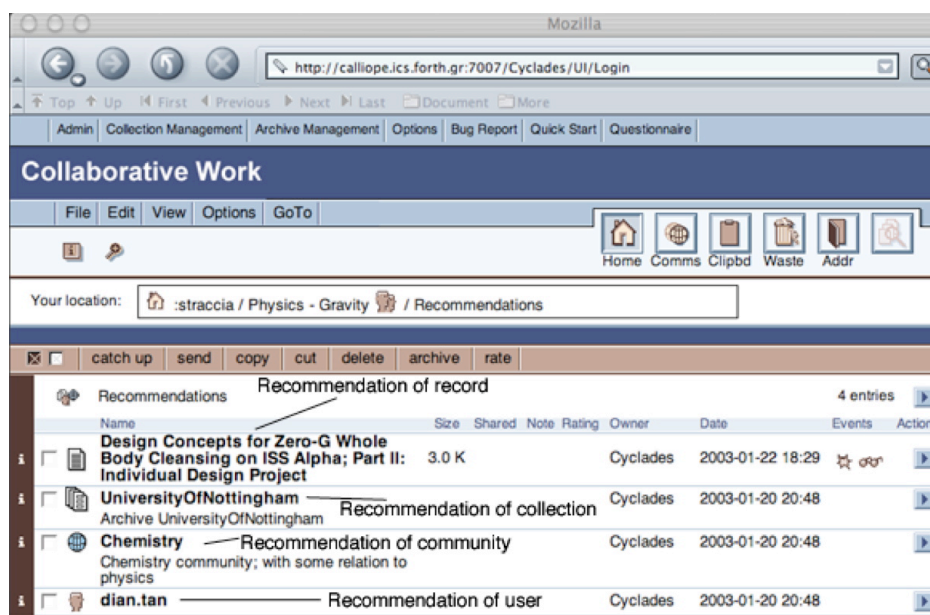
Mozilla

http://calliope.ics.forth.gr:7007/Cyclades/UI/Login

Top Up First Previous Next Last Document More

Admin Collection Management Archive Management Options Bug Report Quick Start Questionnaire

Collaborative Work

File Edit View Options GoTo

Home Comms Clipbd Waste Addr

Your location: :straccia / Physics - Gravity / Recommendations

catch up send copy cut delete archive rate

Recommendations

Recommendation of record

4 entries

| Name | Size | Shared | Note | Rating | Owner | Date | Events | Action |
|---|---|---|---|---|---|---|---|---|
| Design Concepts for Zero-G Whole Body Cleansing on ISS Alpha; Part II: Individual Design Project | 3.0 K | | | | Cyclades | 2003-01-22 18:29 | | |
| UniversityOfNottingham Archive UniversityOfNottingham | | | | | Cyclades | 2003-01-20 20:48 | | |
| Chemistry Chemistry community; with some relation to physics | | | | | Cyclades | 2003-01-20 20:48 | | |
| dian.tan | | | | | Cyclades | 2003-01-20 20:48 | | |

Recommendation of collection

Recommendation of community

Recommendation of user